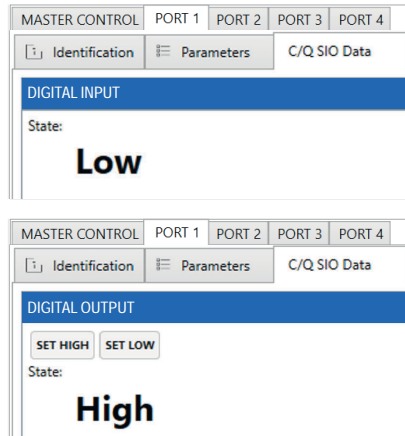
MASTER CONTROL PORT 1 PORT 2 PORT 3 PORT 4

Identification Parameters C/Q SIO Data

DIGITAL INPUT

State:

Low

MASTER CONTROL PORT 1 PORT 2 PORT 3 PORT 4

Identification Parameters C/Q SIO Data

DIGITAL OUTPUT

SET HIGH SET LOW

State:

High